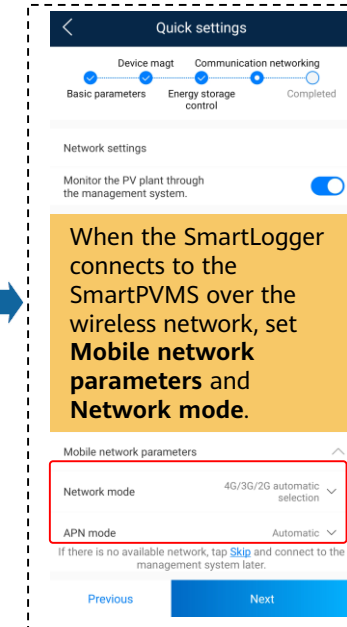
Quick settings

Device magt Communication networking

Basic parameters Energy storage control Completed

Network settings

Monitor the PV plant through the management system.

When the SmartLogger connects to the SmartPVMS over the wireless network, set **Mobile network parameters** and **Network mode**.

Mobile network parameters

Network mode 4G/3G/2G automatic selection

APN mode Automatic

If there is no available network, tap Skip and connect to the management system later.

Previous Next